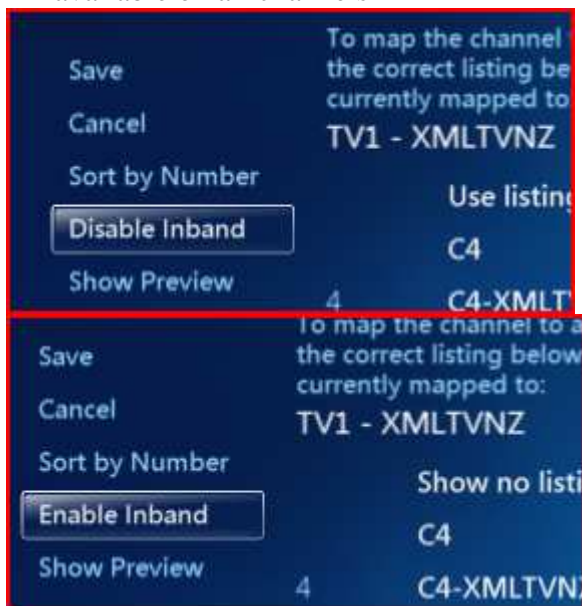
Save

Cancel

Sort by Number

Disable Inband

Show Preview

To map the channel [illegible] the correct listing be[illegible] currently mapped to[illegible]

TV1 - XMLTVNZ

Use listin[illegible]

C4

4

C4-XMLT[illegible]

Save

Cancel

Sort by Number

Enable Inband

Show Preview

To map the channel to a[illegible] the correct listing below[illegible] currently mapped to:

TV1 - XMLTVNZ

Show no listi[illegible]

C4

4

C4-XMLTVN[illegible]